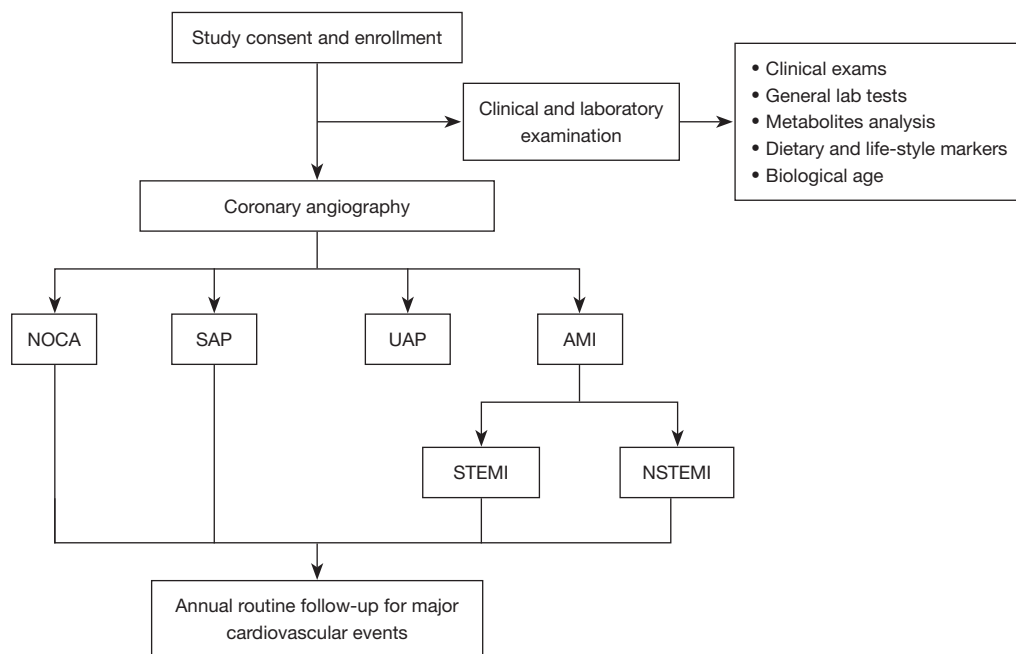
Study consent and enrollment

Clinical and laboratory examination

• Clinical exams
• General lab tests
• Metabolites analysis
• Dietary and life-style markers
• Biological age

Coronary angiography

NOCA

SAP

UAP

AMI

STEMI

NSTEMI

Annual routine follow-up for major cardiovascular events